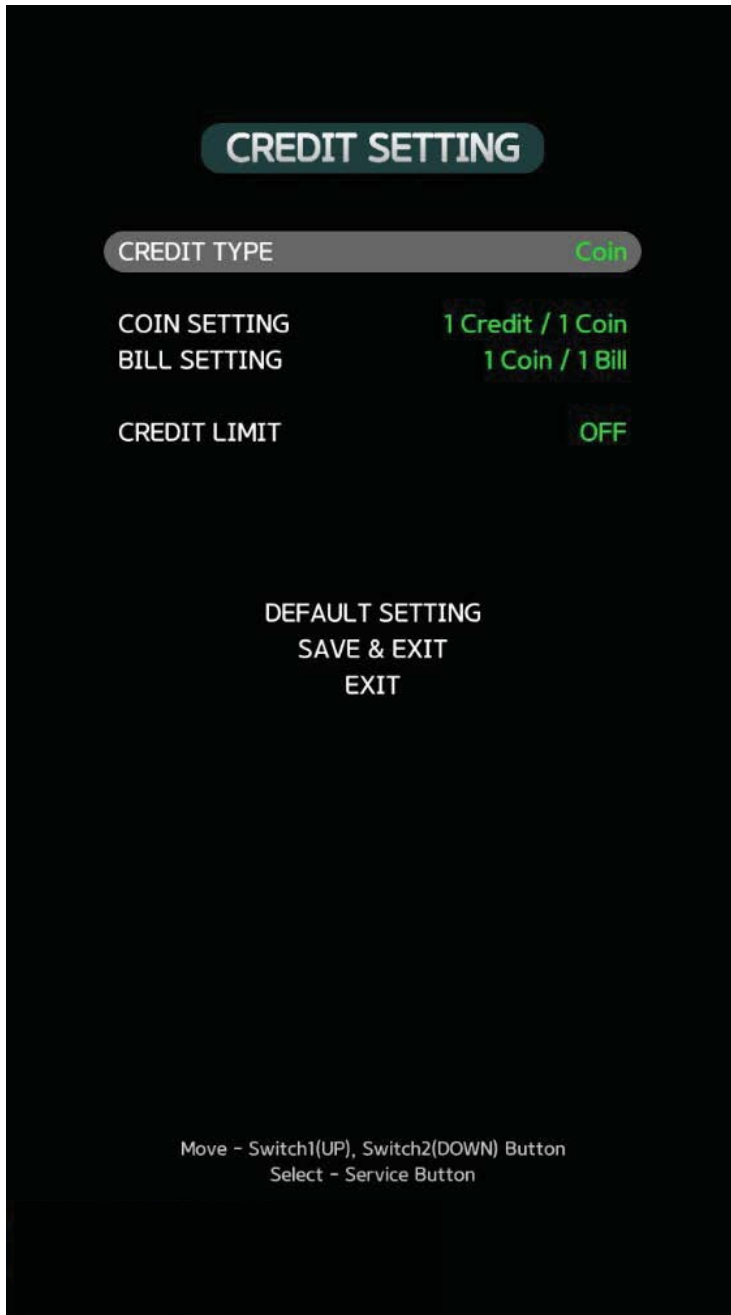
CREDIT SETTING

CREDIT TYPE Coin

COIN SETTING 1 Credit / 1 Coin
BILL SETTING 1 Coin / 1 Bill

CREDIT LIMIT OFF

DEFAULT SETTING
SAVE & EXIT
EXIT

Move - Switch1(UP), Switch2(DOWN) Button
Select - Service Button